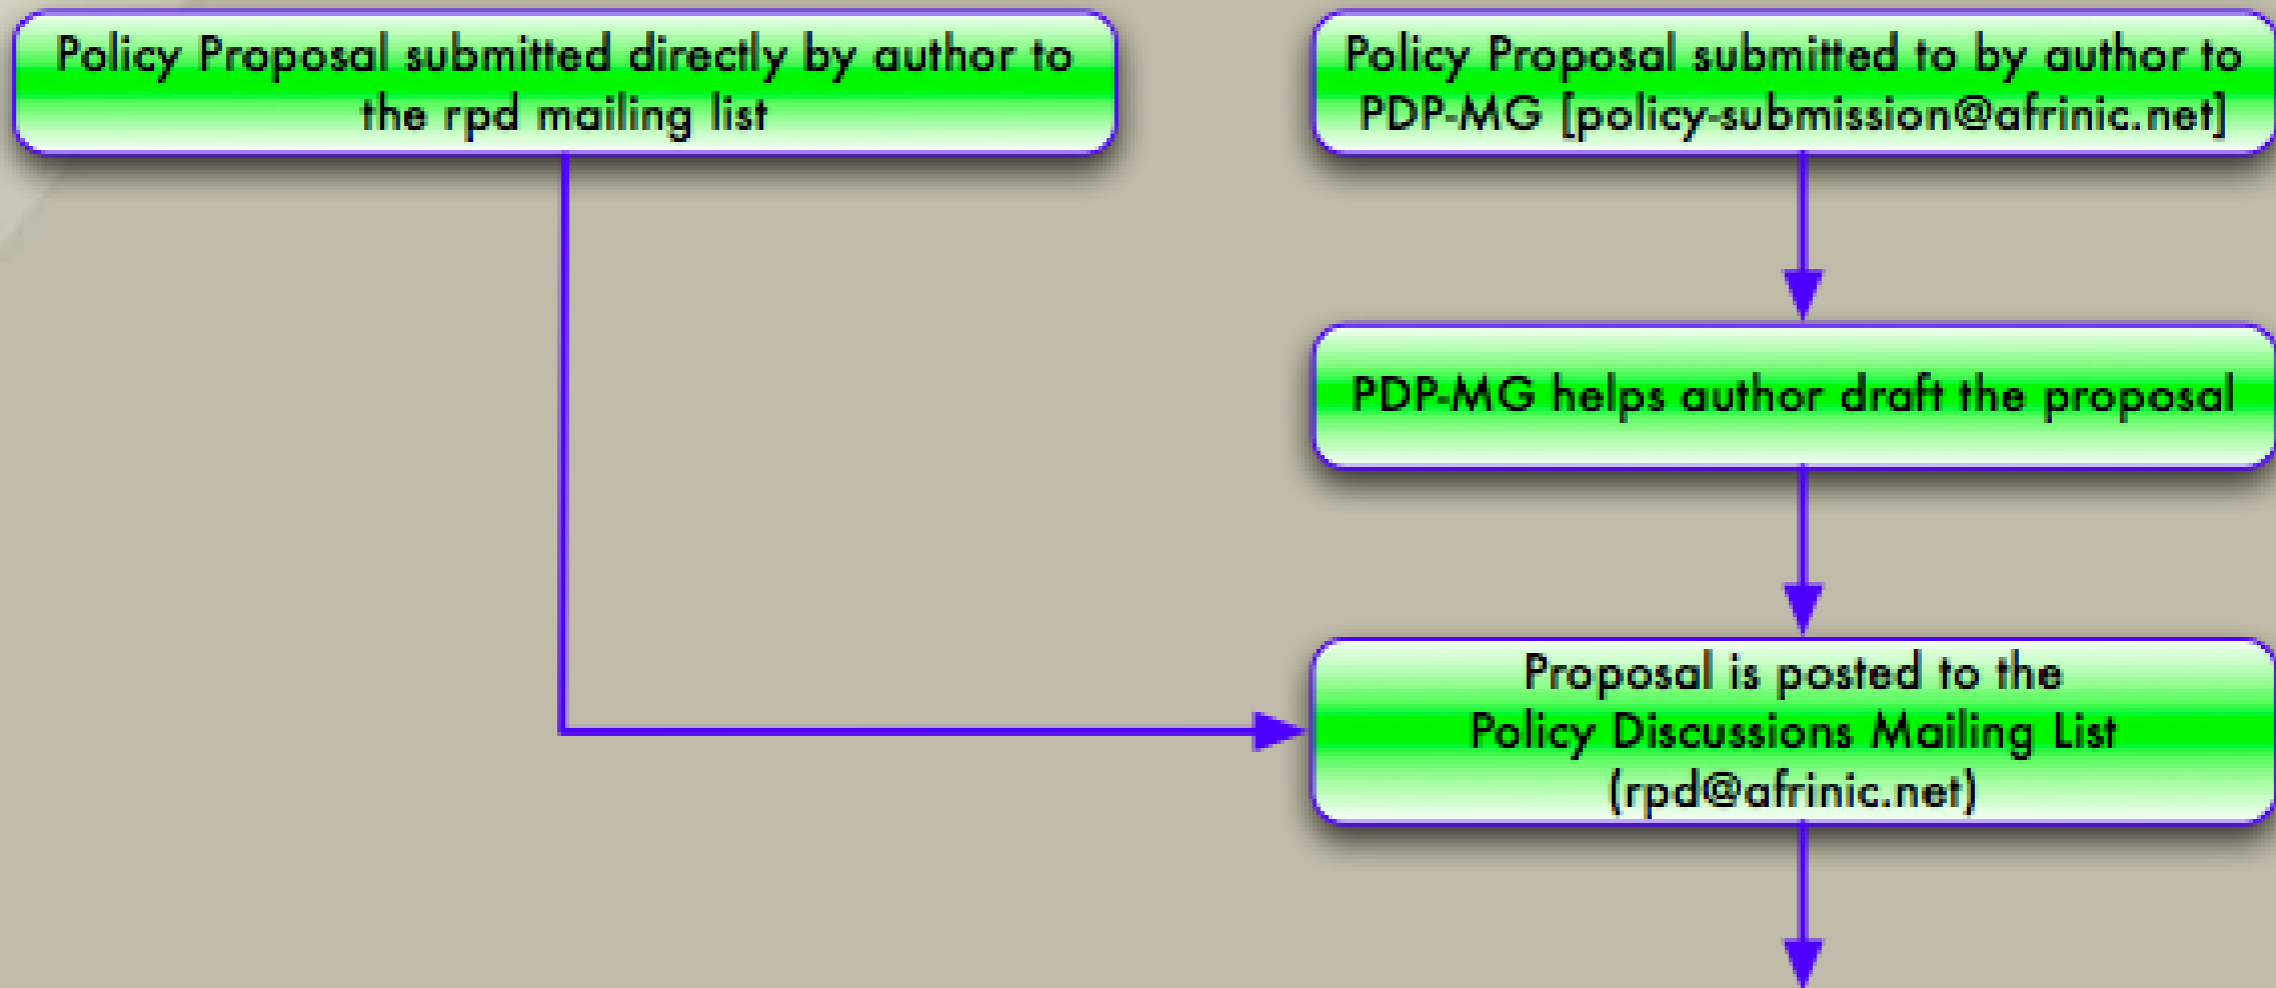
Policy Proposal submitted directly by author to the rpd mailing list

Policy Proposal submitted to by author to PDP-MG [policy-submission@afrinic.net]

PDP-MG helps author draft the proposal

Proposal is posted to the Policy Discussions Mailing List (rpd@afrinic.net)